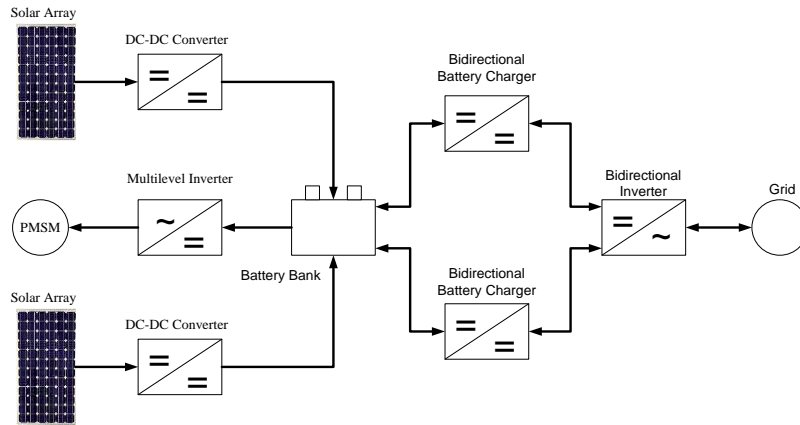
Solar Array

DC-DC Converter

=

=

Bidirectional Battery Charger

=

=

Multilevel Inverter

PMSM

~

=

Bidirectional Inverter

=

~

Grid

Battery Bank

Bidirectional Battery Charger

=

=

Solar Array

DC-DC Converter

=

=